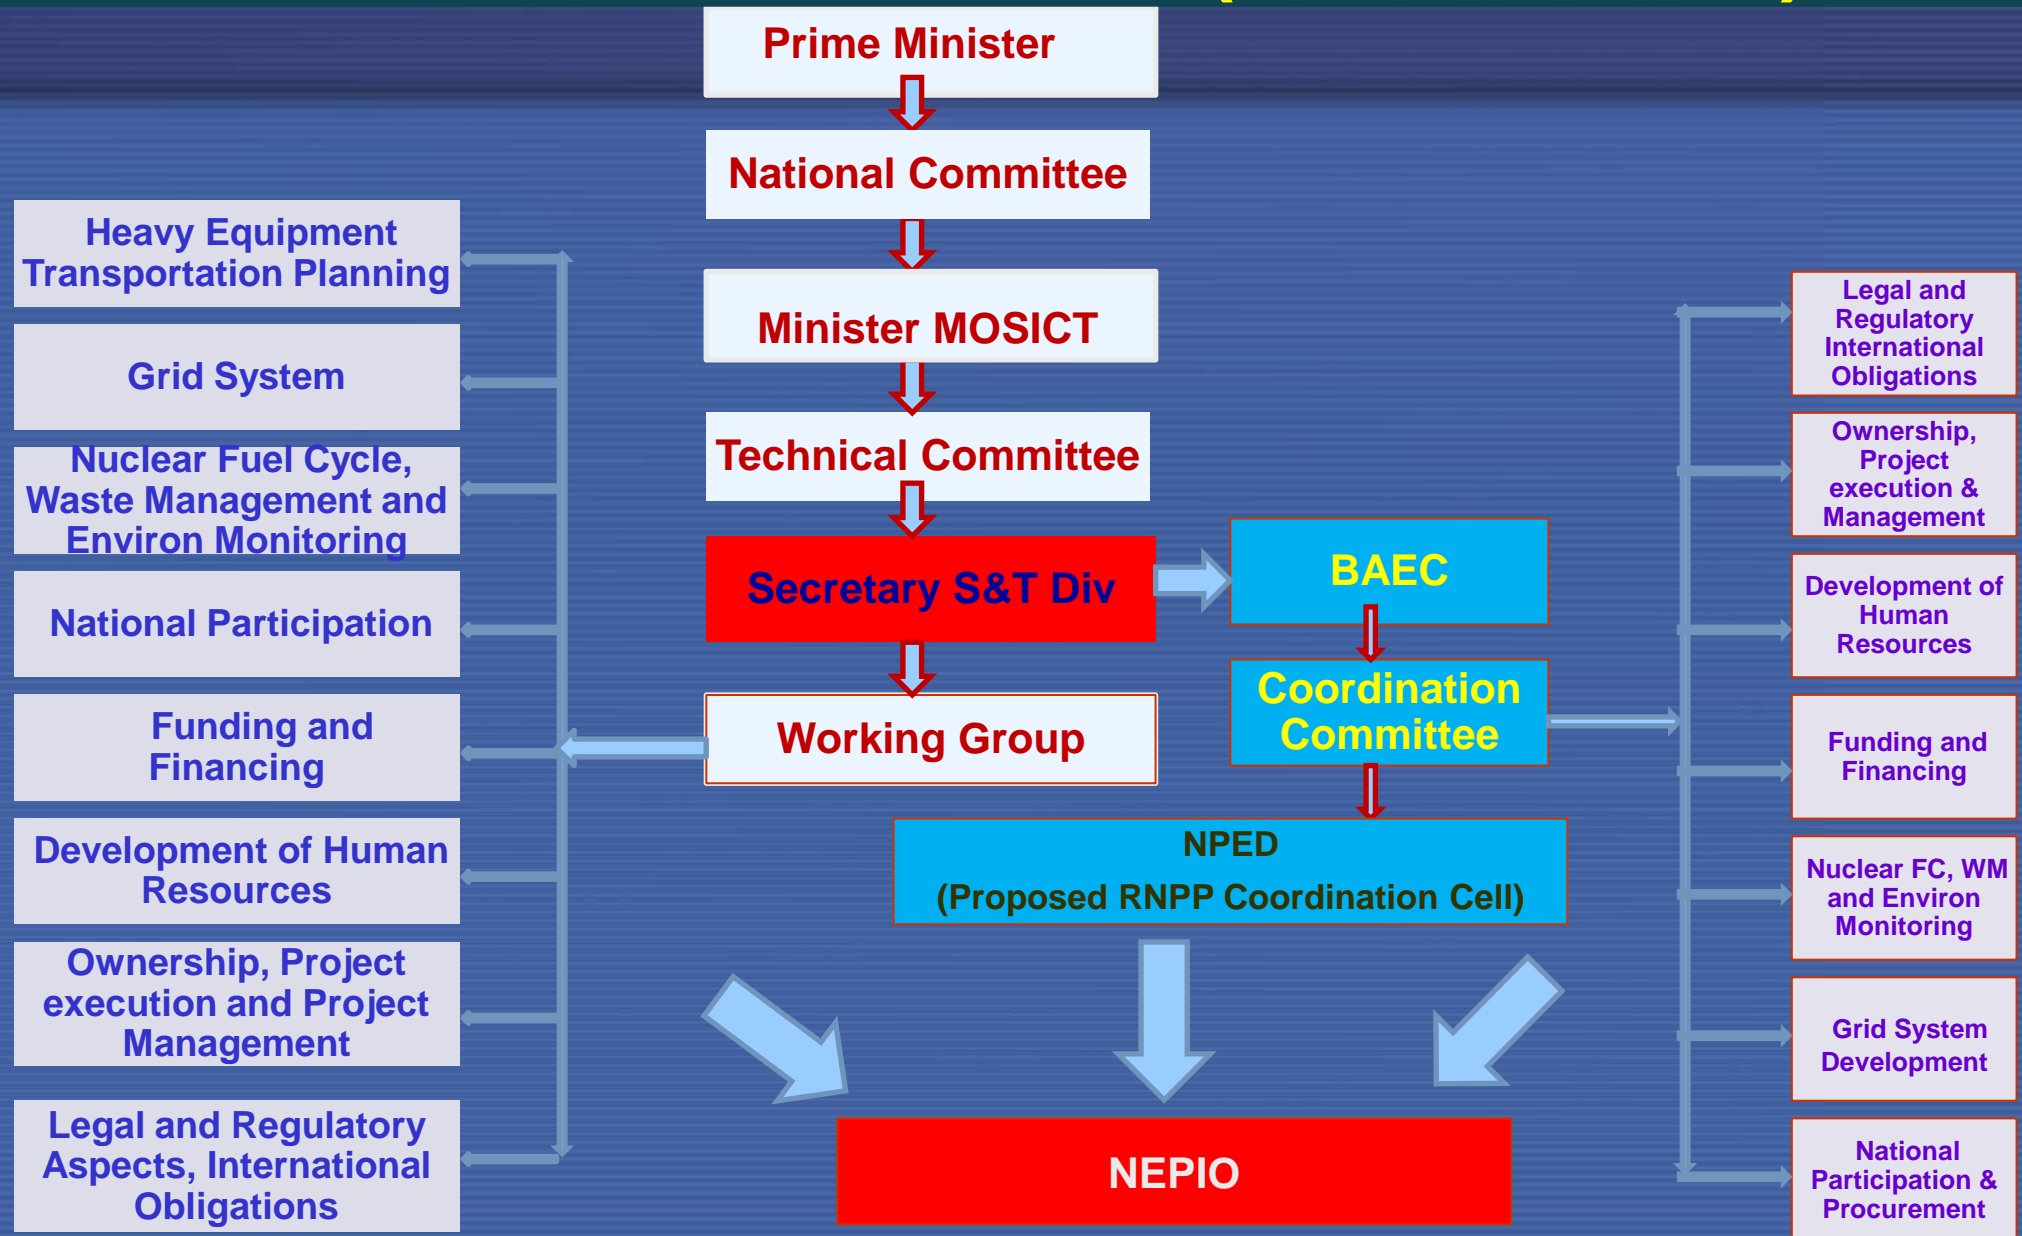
Prime Minister

National Committee

Minister MOSICT

Technical Committee

Secretary S&T Div

Working Group

BAEC

Coordination Committee

NPED
(Proposed RNPP Coordination Cell)

NEPIO

Heavy Equipment Transportation Planning

Grid System

Nuclear Fuel Cycle, Waste Management and Environ Monitoring

National Participation

Funding and Financing

Development of Human Resources

Ownership, Project execution and Project Management

Legal and Regulatory Aspects, International Obligations

Legal and Regulatory International Obligations

Ownership, Project execution & Management

Development of Human Resources

Funding and Financing

Nuclear FC, WM and Environ Monitoring

Grid System Development

National Participation & Procurement